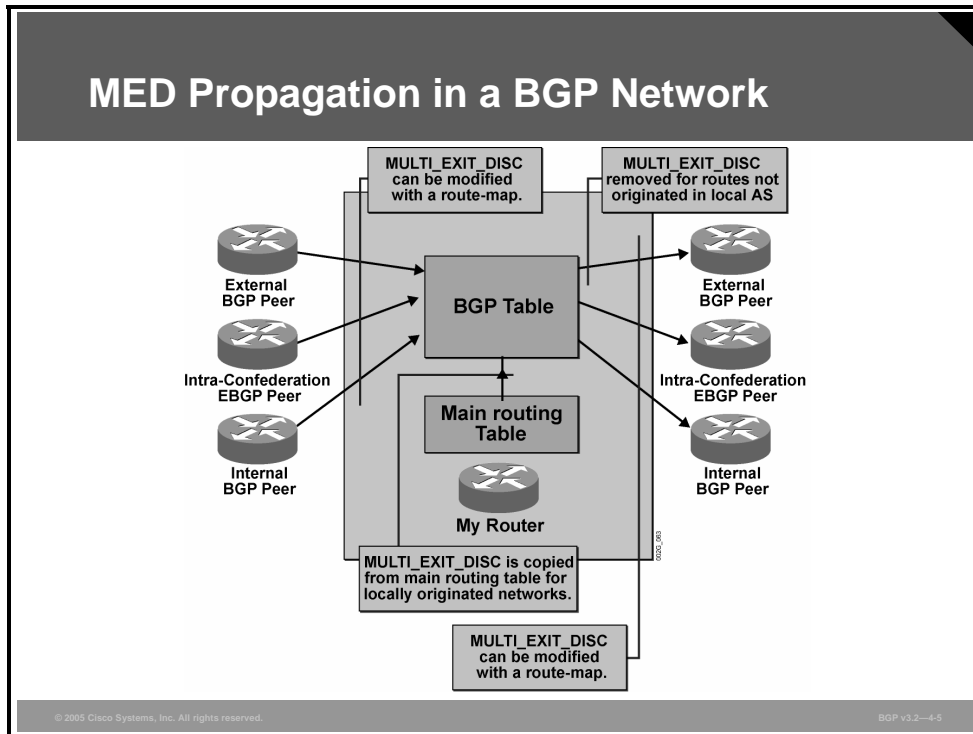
MED Propagation in a BGP Network

MULTI_EXIT_DISC can be modified with a route-map.

MULTI_EXIT_DISC removed for routes not originated in local AS

External BGP Peer

Intra-Confederation EBGP Peer

Internal BGP Peer

BGP Table

Main routing Table

My Router

External BGP Peer

Intra-Confederation EBGP Peer

Internal BGP Peer

MULTI_EXIT_DISC is copied from main routing table for locally originated networks.

MULTI_EXIT_DISC can be modified with a route-map.

© 2005 Cisco Systems, Inc. All rights reserved.

BGP v3.2—4-5